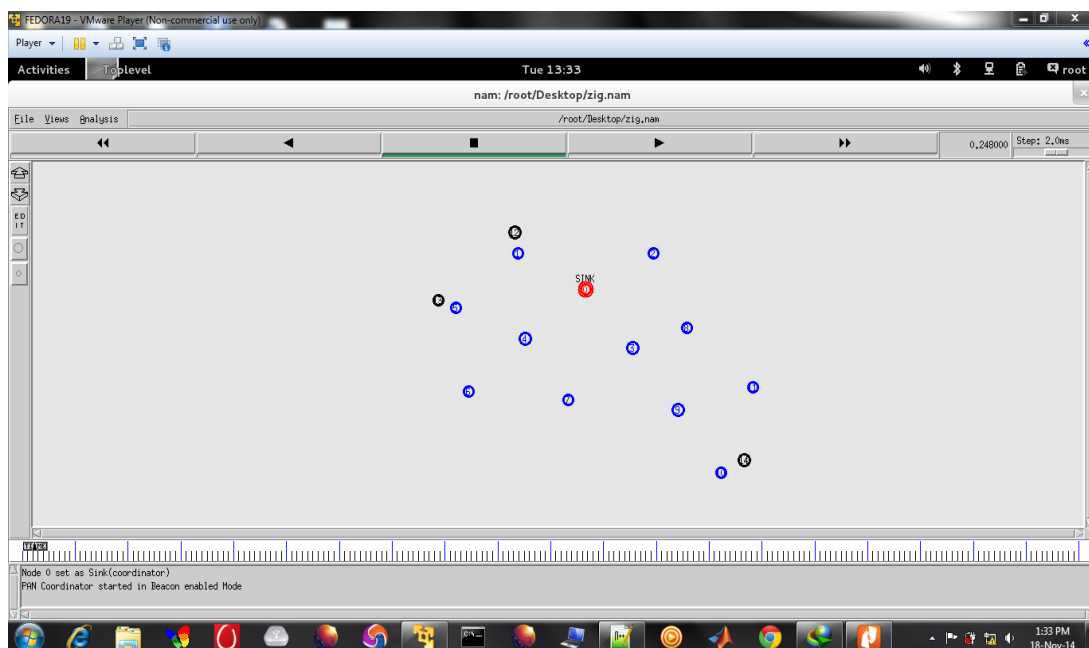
FEDORA19 - VMware Player (Non-commercial use only)

Player

Activities Toplevel Tue 13:33 root

nam: /root/Desktop/zig.nam

File Views Analysis /root/Desktop/zig.nam

0.248000 Step: 2.0ms

EDIT

SINK

Node 0 set as Sink(coordinator)
PAN Coordinator started in Beacon enabled Mode

1:33 PM
18-Nov-14